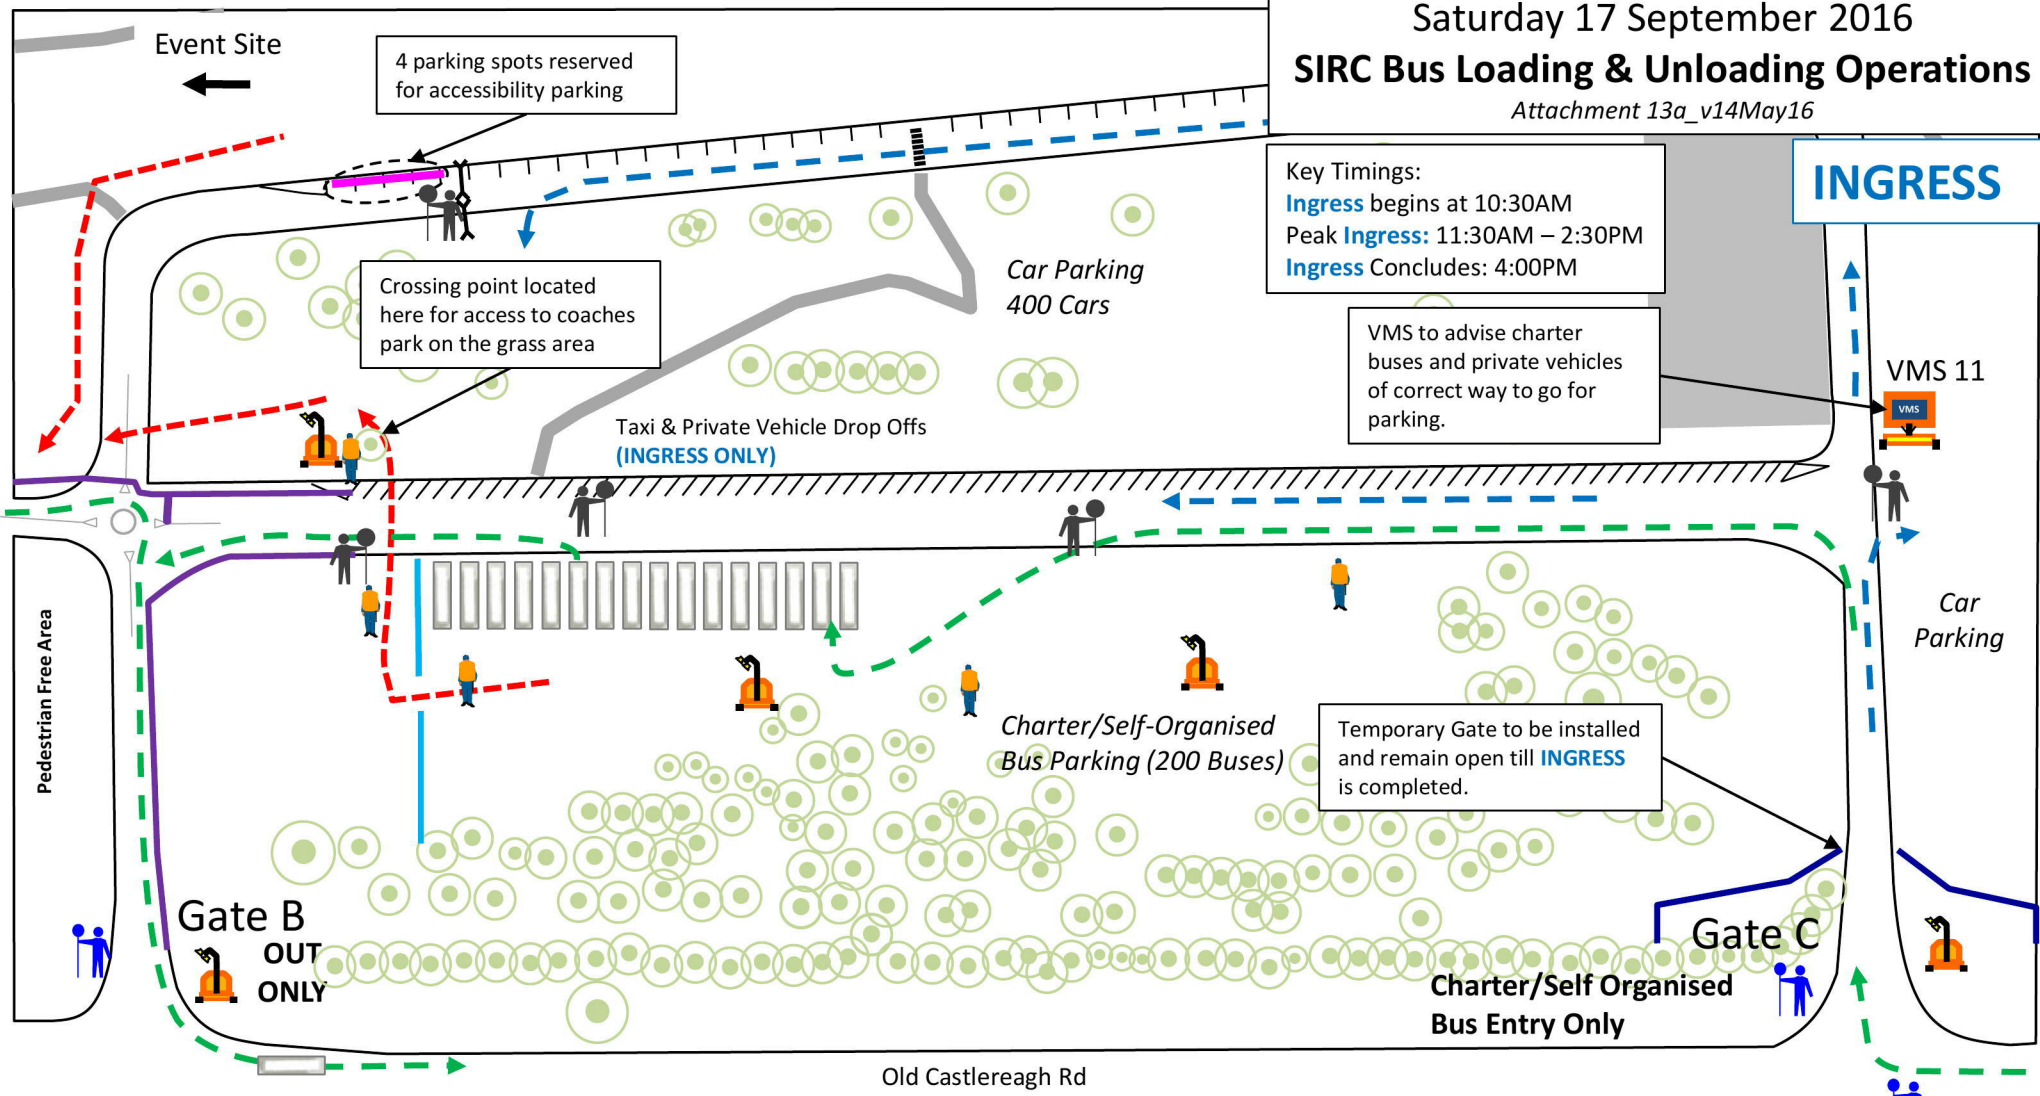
Saturday 17 September 2016
SIRC Bus Loading & Unloading Operations
Attachment 13a_v14May16

INGRESS

Event Site

4 parking spots reserved for accessibility parking

Crossing point located here for access to coaches park on the grass area

Car Parking
400 Cars

Key Timings:
Ingress begins at 10:30AM
Peak Ingress: 11:30AM – 2:30PM
Ingress Concludes: 4:00PM

VMS to advise charter buses and private vehicles of correct way to go for parking.

VMS 11

VMS

Taxi & Private Vehicle Drop Offs
(INGRESS ONLY)

Car Parking

Pedestrian Free Area

Charter/Self-Organised Bus Parking (200 Buses)

Temporary Gate to be installed and remain open till INGRESS is completed.

Gate B
OUT ONLY

Gate C
Charter/Self Organised Bus Entry Only

Old Castlereagh Rd